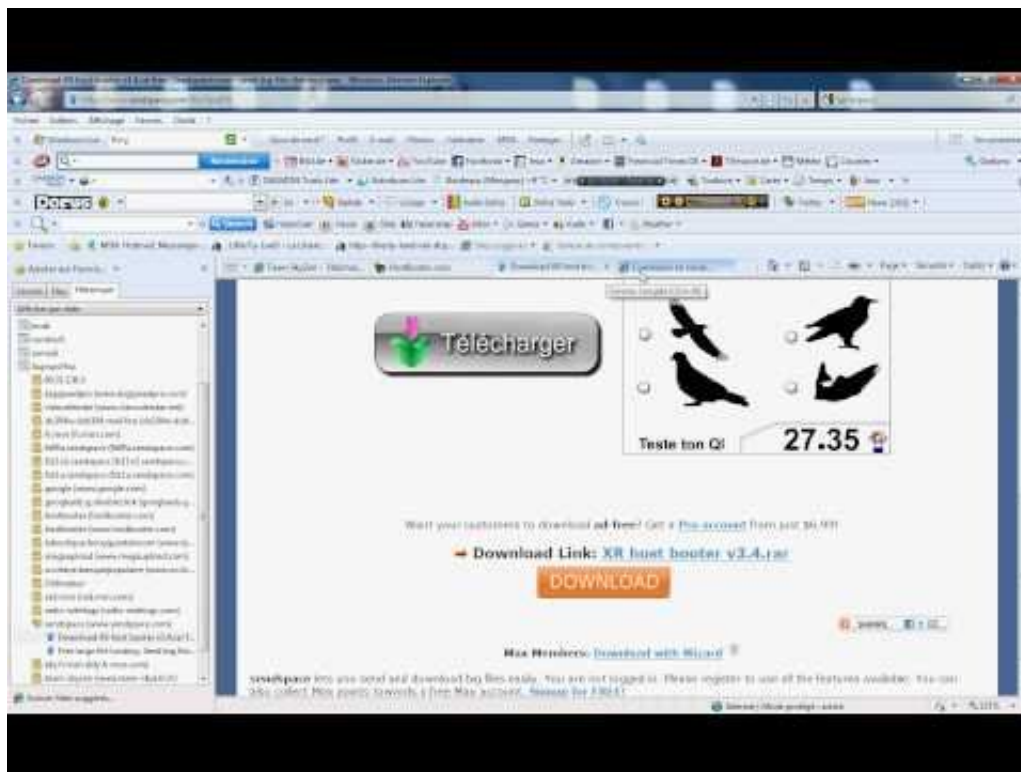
Télécharger

Teste ton QI

27.35

Want your customers to download ad-free? Get a Pro account from just $6.99!

➡ Download Link: XR host booter v3.4.rar

DOWNLOAD

Max Members: Download with Wizard

sendspace lets you send and download big files easily. You are not logged in. Please register to use all the features available. You can also collect Max points towards a Free Max account. Signup for FREE!